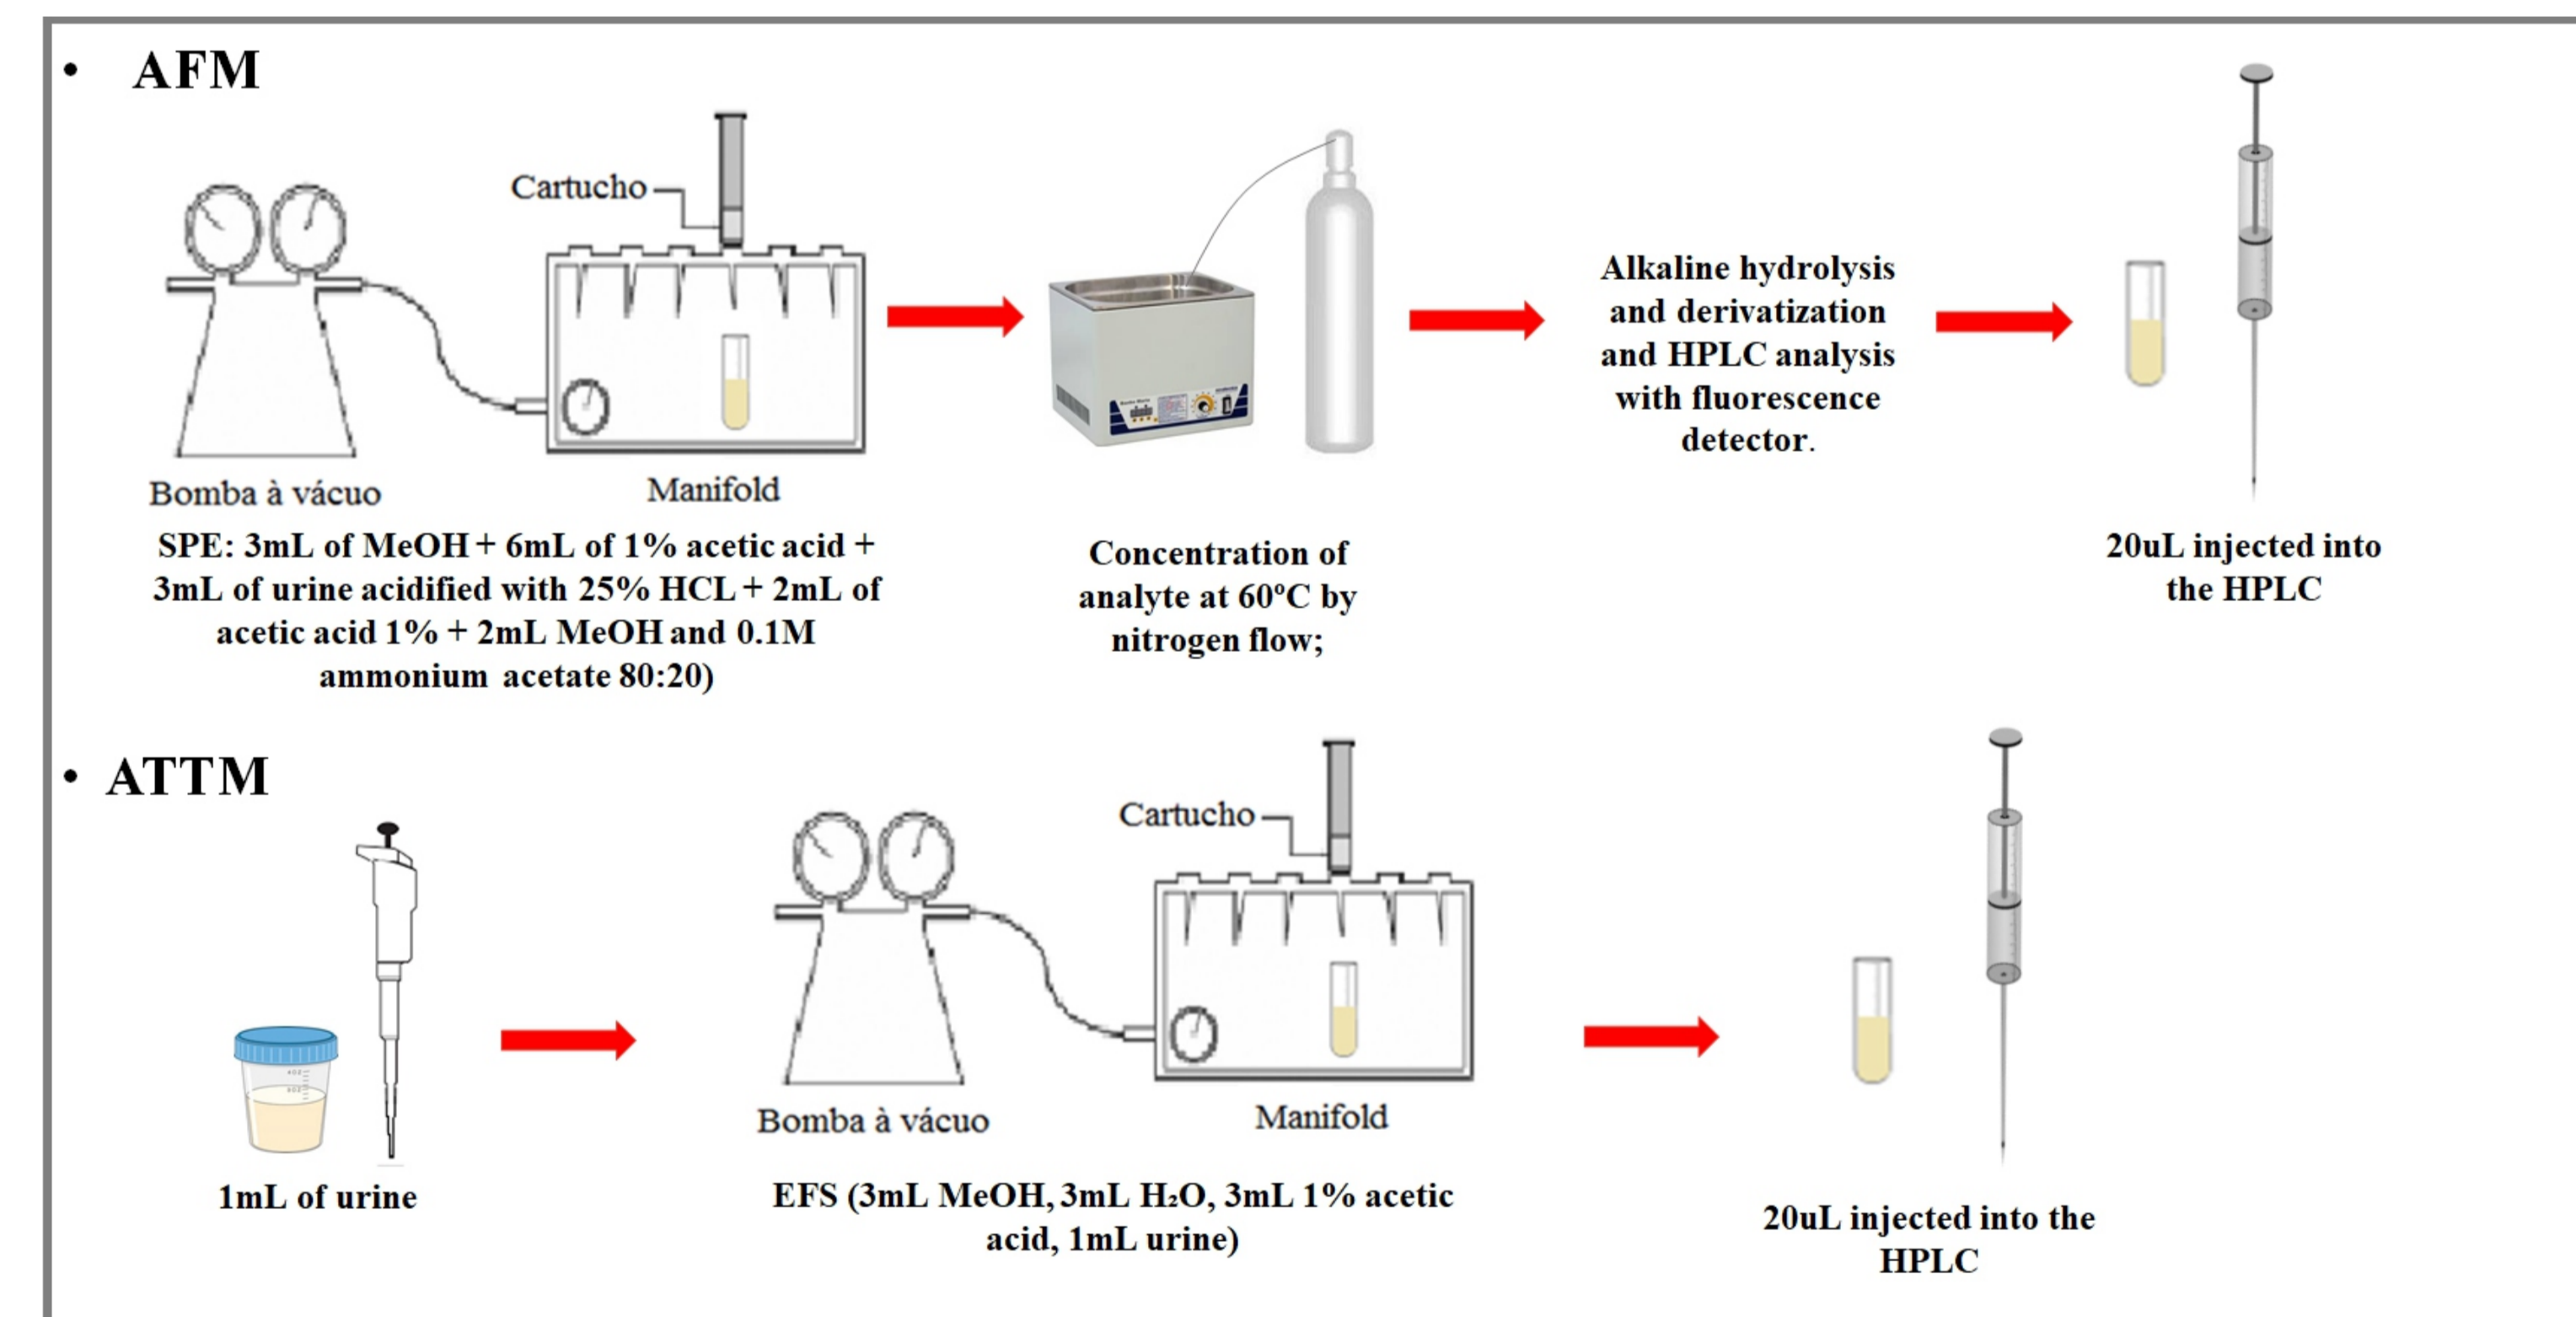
• AFM

Cartucho

Bomba à vácuo

Manifold

SPE: 3mL of MeOH + 6mL of 1% acetic acid + 3mL of urine acidified with 25% HCL + 2mL of acetic acid 1% + 2mL MeOH and 0.1M ammonium acetate 80:20)

Concentration of analyte at 60°C by nitrogen flow;

Alkaline hydrolysis and derivatization and HPLC analysis with fluorescence detector.

20uL injected into the HPLC

• ATTM

1mL of urine

Cartucho

Bomba à vácuo

Manifold

EFS (3mL MeOH, 3mL $H_2O$, 3mL 1% acetic acid, 1mL urine)

20uL injected into the HPLC